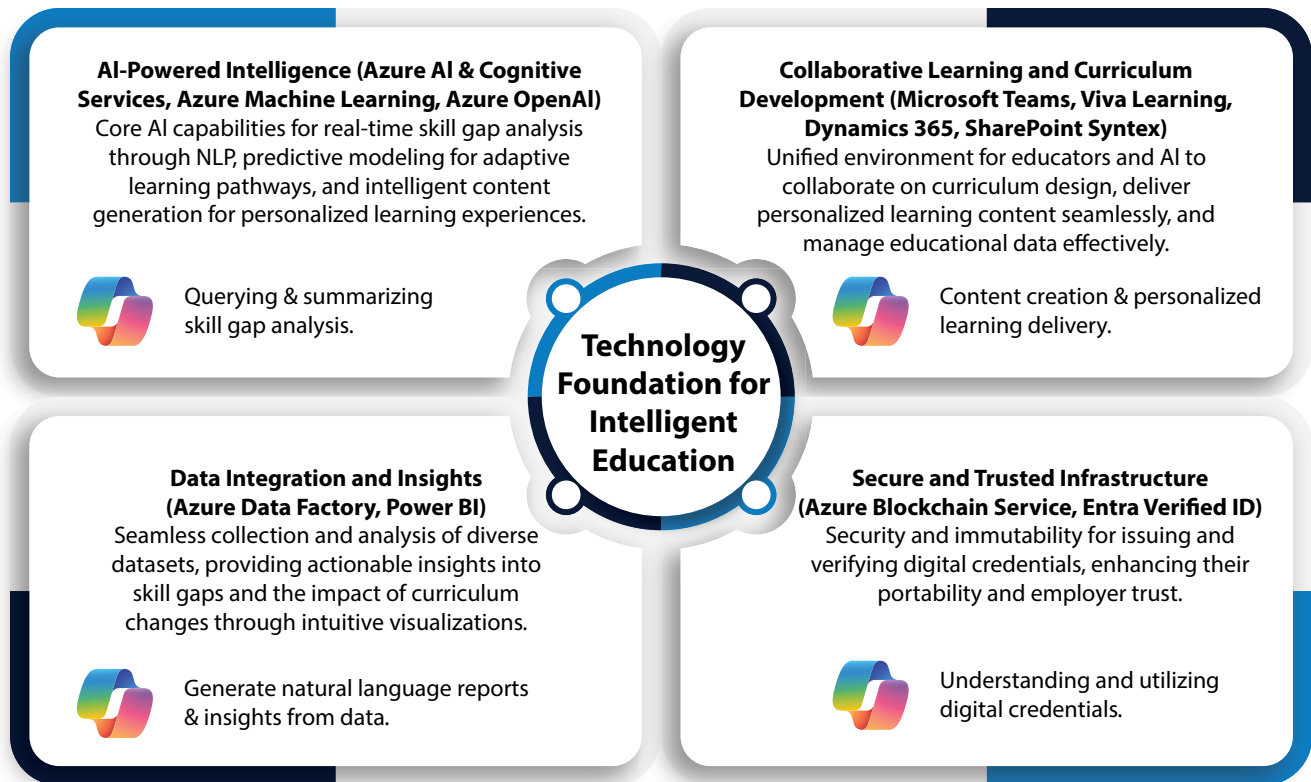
AI-Powered Intelligence (Azure AI & Cognitive Services, Azure Machine Learning, Azure OpenAI)
Core AI capabilities for real-time skill gap analysis through NLP, predictive modeling for adaptive learning pathways, and intelligent content generation for personalized learning experiences.

Querying & summarizing skill gap analysis.

Collaborative Learning and Curriculum Development (Microsoft Teams, Viva Learning, Dynamics 365, SharePoint Syntex)
Unified environment for educators and AI to collaborate on curriculum design, deliver personalized learning content seamlessly, and manage educational data effectively.

Content creation & personalized learning delivery.

Technology Foundation for Intelligent Education

Data Integration and Insights (Azure Data Factory, Power BI)
Seamless collection and analysis of diverse datasets, providing actionable insights into skill gaps and the impact of curriculum changes through intuitive visualizations.

Generate natural language reports & insights from data.

Secure and Trusted Infrastructure (Azure Blockchain Service, Entra Verified ID)
Security and immutability for issuing and verifying digital credentials, enhancing their portability and employer trust.

Understanding and utilizing digital credentials.